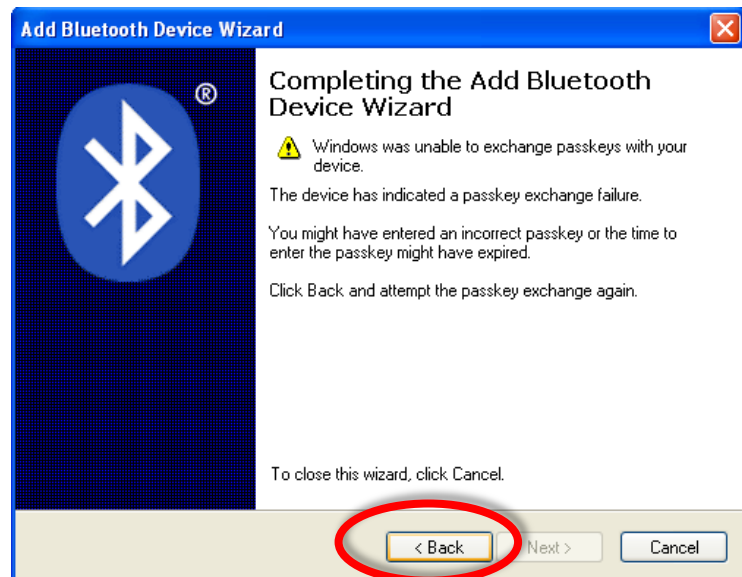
Add Bluetooth Device Wizard

®

Completing the Add Bluetooth Device Wizard

Windows was unable to exchange passkeys with your device.

The device has indicated a passkey exchange failure.

You might have entered an incorrect passkey or the time to enter the passkey might have expired.

Click Back and attempt the passkey exchange again.

To close this wizard, click Cancel.

< Back Next > Cancel